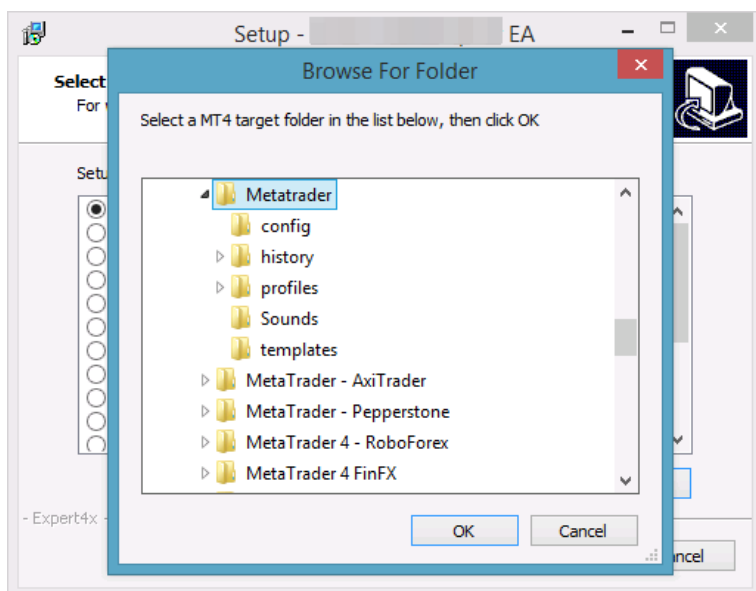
Setup - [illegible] EA

Select
For v

Setu

- Expert4x -

ncel

Browse For Folder

Select a MT4 target folder in the list below, then click OK

Metatrader
config
history
profiles
Sounds
templates
MetaTrader - AxiTrader
MetaTrader - Pepperstone
MetaTrader 4 - RoboForex
MetaTrader 4 FinFX

OK
Cancel